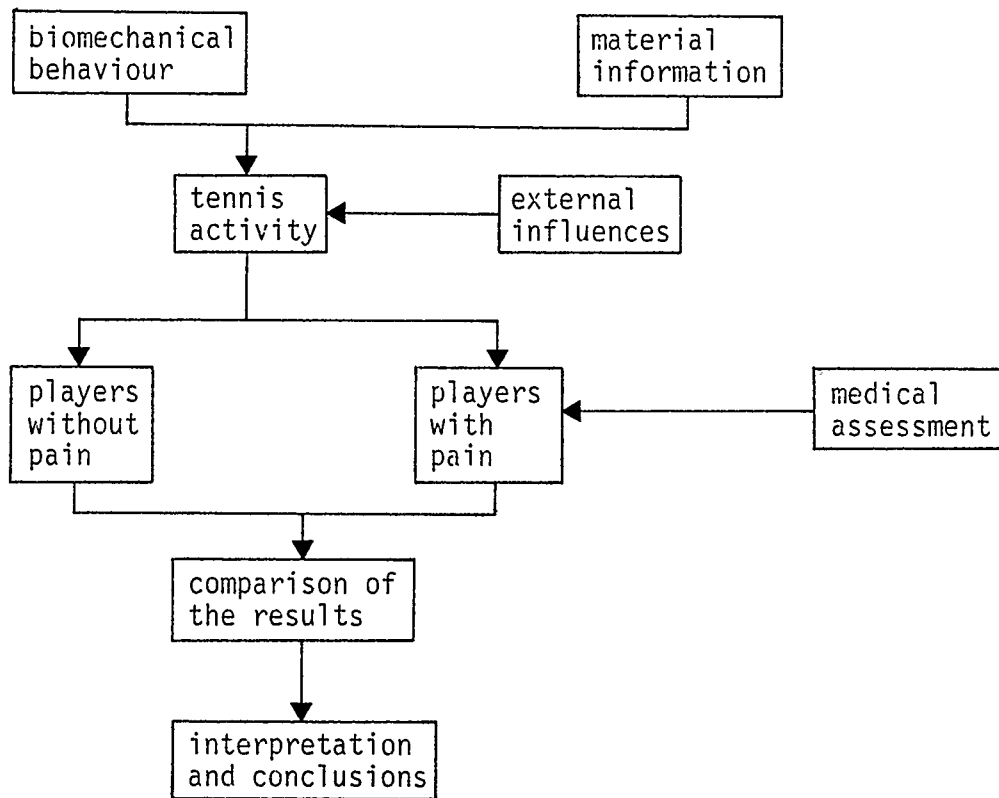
biomechanical behaviour

material information

tennis activity

external influences

players without pain

players with pain

medical assessment

comparison of the results

interpretation and conclusions